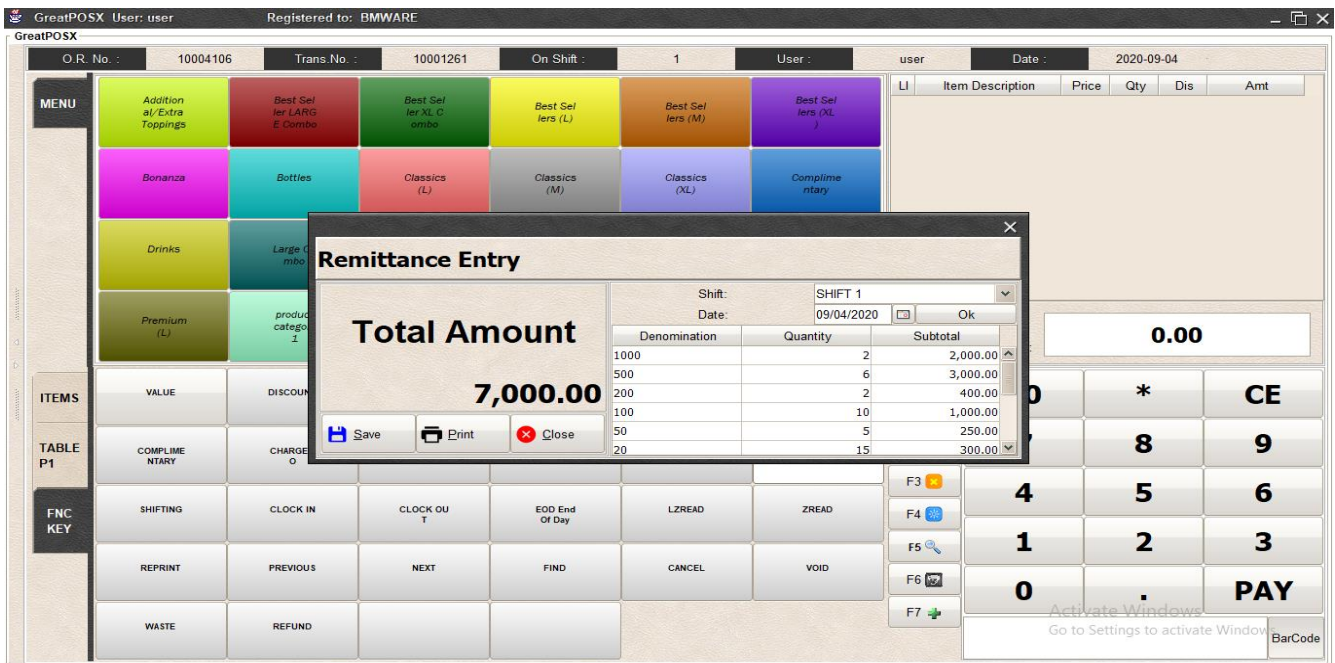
GreatPOSX User: user Registered to: BMWARE
GreatPOSX

O.R. No. : 10004106 Trans.No. : 10001261 On Shift : 1 User : user Date : 2020-09-04

MENU

Addition al/Extra Toppings
Best Sel ler LARG E Combo
Best Sel ler XL C ombo
Best Sel lers (L)
Best Sel lers (M)
Best Sel lers (XL )

Bonanza
Bottles
Classics (L)
Classics (M)
Classics (XL)
Complime ntary

Drinks
Large C mbo

Premium (L)
produc catego 1

| LI | Item Description | Price | Qty | Dis | Amt |
|---|---|---|---|---|---|

Remittance Entry

Total Amount

7,000.00

Save Print Close

Shift: SHIFT 1
Date: 09/04/2020 Ok

| Denomination | Quantity | Subtotal |
|---|---|---|
| 1000 | 2 | 2,000.00 |
| 500 | 6 | 3,000.00 |
| 200 | 2 | 400.00 |
| 100 | 10 | 1,000.00 |
| 50 | 5 | 250.00 |
| 20 | 15 | 300.00 |

0.00

ITEMS
TABLE P1
FNC KEY

VALUE
DISCOUN
COMPLIME NTARY
CHARGE O
SHIFTING
CLOCK IN
CLOCK OU T
EOD End Of Day
LZREAD
ZREAD
REPRINT
PREVIOUS
NEXT
FIND
CANCEL
VOID
WASTE
REFUND

F3
F4
F5
F6
F7

* CE
8 9
4 5 6
1 2 3
0 . PAY

Activate Windows
Go to Settings to activate Windows

BarCode